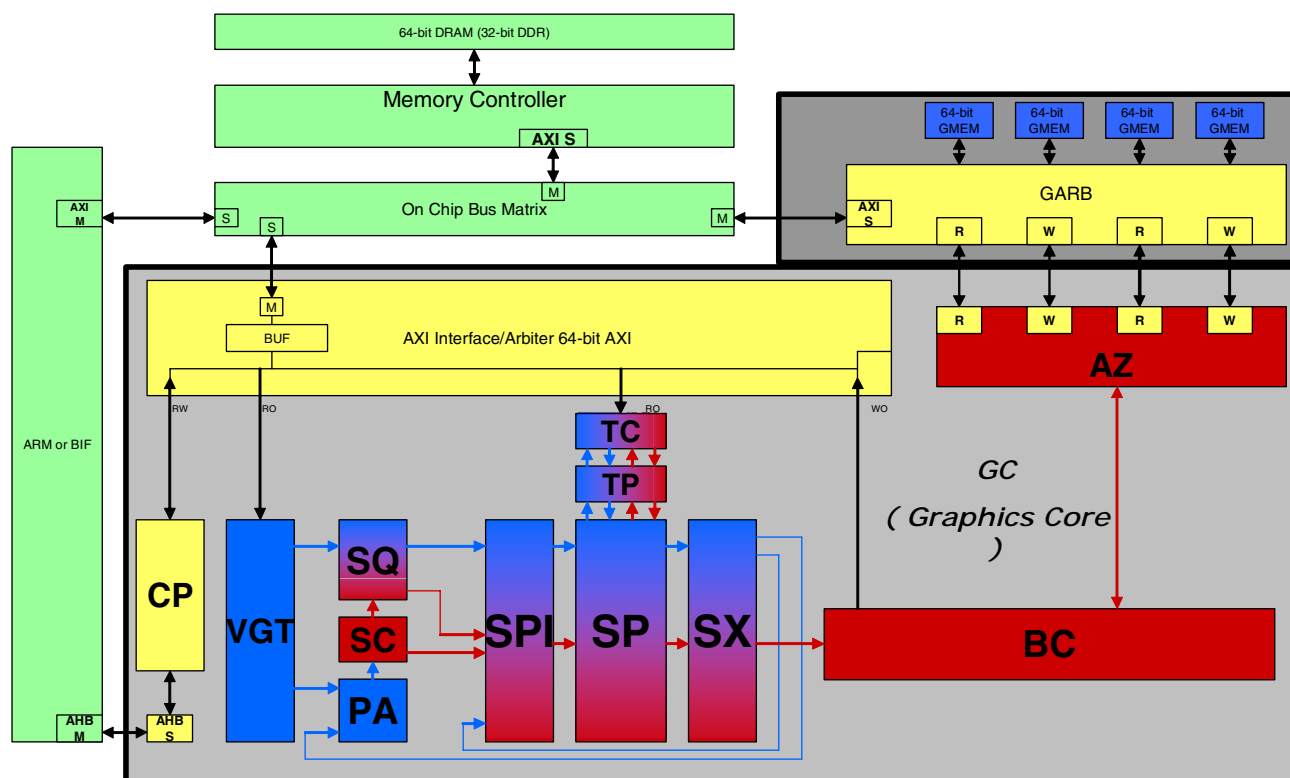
64-bit DRAM (32-bit DDR)

Memory Controller

AXI S

M

AXI M

S

On Chip Bus Matrix

M

S

64-bit GMEM

64-bit GMEM

64-bit GMEM

64-bit GMEM

GARB

AXI S

R

W

R

W

M

BUF

AXI Interface/Arbiter 64-bit AXI

R

W

R

W

AZ

RW

RO

RO

WO

TC

TP

GC

( Graphics Core )

ARM or BIF

CP

VGT

SQ

SC

PA

SPI

SP

SX

BC

AHB M

AHB S